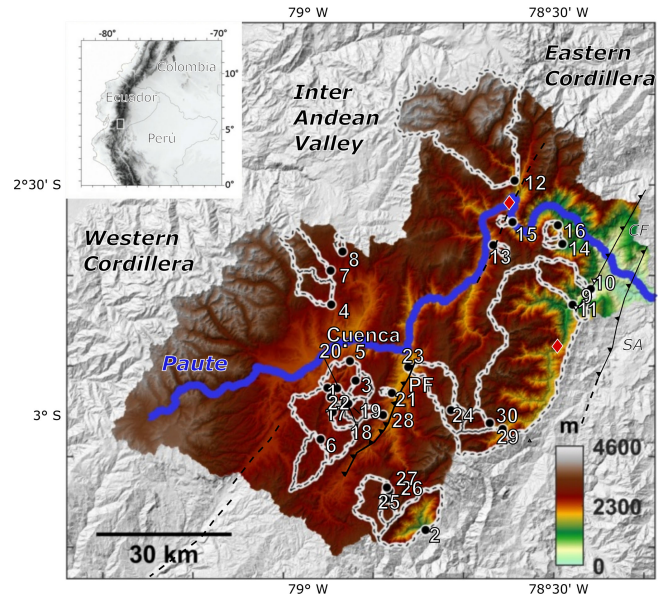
79° W
78°30' W
-80°
-70°
Colombia
10°
Ecuador
5°
Perú
0°
Eastern Cordillera
Inter Andean Valley
2°30' S
12
15
16
14
CF
13
Western Cordillera
8
7
4
10
9
11
Cuenca
20
5
SA
Paute
23
PF
1
3
22
21
17
19
18
28
24
30
29
3° S
6
m
4600
2300
27
26
25
2
0
30 km
79° W
78°30' W